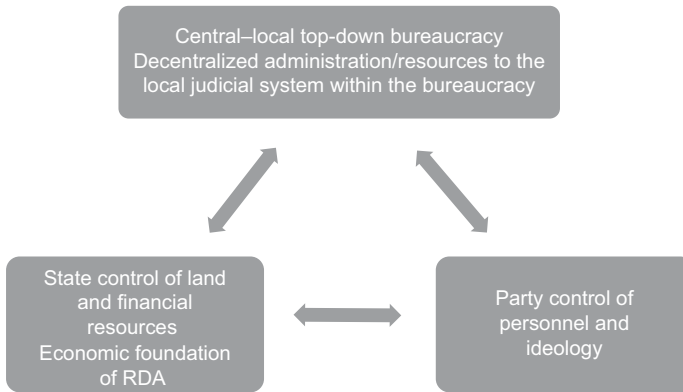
Central–local top-down bureaucracy
Decentralized administration/resources to the local judicial system within the bureaucracy

State control of land and financial resources
Economic foundation of RDA

Party control of personnel and ideology